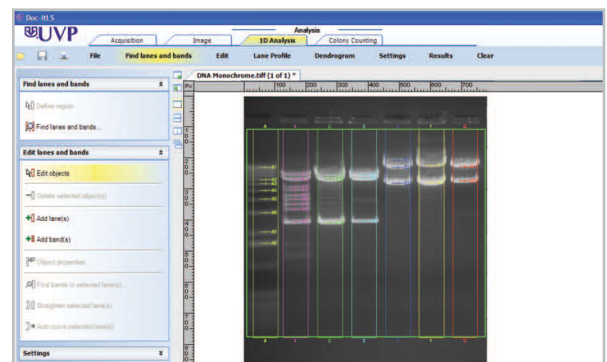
Doc-ItLS

UVP

Analysis

Acquisition

Image

1D Analysis

Colony Counting

File

Find lanes and bands

Edit

Lane Profile

Dendrogram

Settings

Results

Clear

DNA Monochrome.tiff (1 of 1) *

Px

100

200

300

400

500

600

700

Find lanes and bands

Define region

Find lanes and bands...

Edit lanes and bands

Edit objects

Delete selected object(s)

Add lane(s)

Add band(s)

Object properties

Find bands in selected lane(s)

Straighten selected lane(s)

Auto curve selected lane(s)

Settings